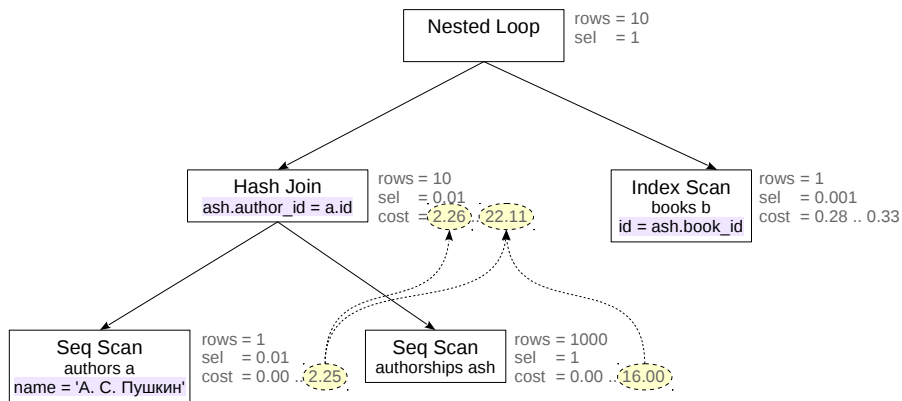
Nested Loop
rows = 10
sel = 1

Hash Join
ash.author_id = a.id
rows = 10
sel = 0.01
cost = 2.26 .. 22.11

Index Scan
books b
id = ash.book_id
rows = 1
sel = 0.001
cost = 0.28 .. 0.33

Seq Scan
authors a
name = 'А. С. Пушкин'
rows = 1
sel = 0.01
cost = 0.00 .. 2.25

Seq Scan
authorships ash
rows = 1000
sel = 1
cost = 0.00 .. 16.00